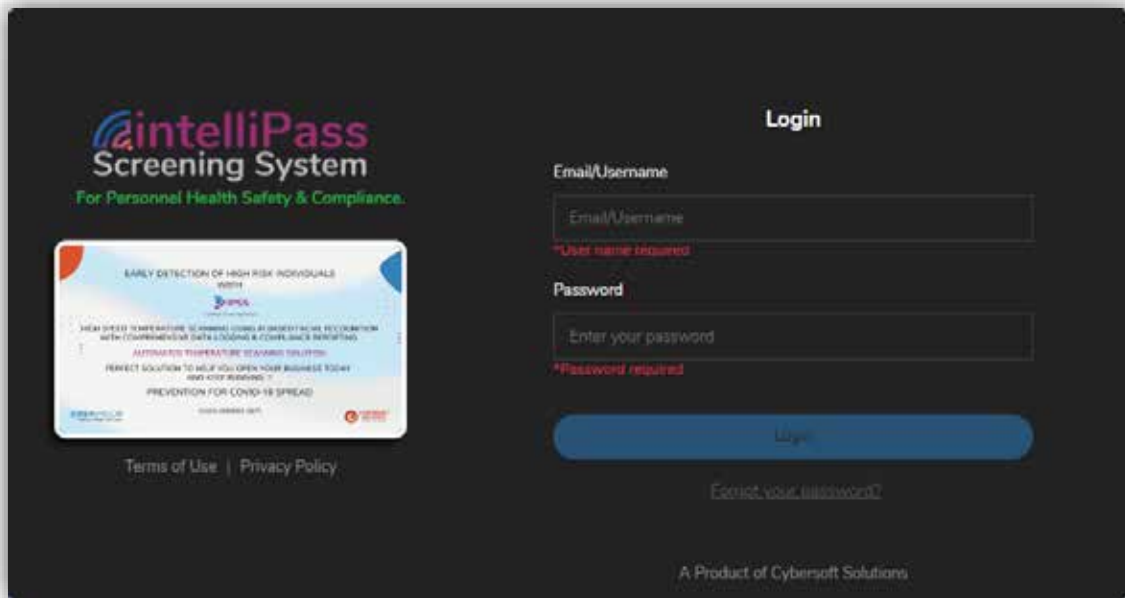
intelliPass
Screening System
For Personnel Health Safety & Compliance.

EARLY DETECTION OF HIGH RISK INDIVIDUALS
WITH

HIGH SPEED TEMPERATURE SCANNING USING AI BASED FACIAL RECOGNITION WITH COMPREHENSIVE DATA LOGGING & COMPLIANCE REPORTING

AUTOMATED TEMPERATURE SCANNING SOLUTION

PERFECT SOLUTION TO HELP YOU OPEN YOUR BUSINESS TODAY AND KEEP RUNNING !!

PREVENTION FOR COVID-19 SPREAD

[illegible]

Terms of Use | Privacy Policy

Login

Email/Username

Email/Username

*User name required

Password

Enter your password

*Password required

Login

Forgot your password?

A Product of Cybersoft Solutions